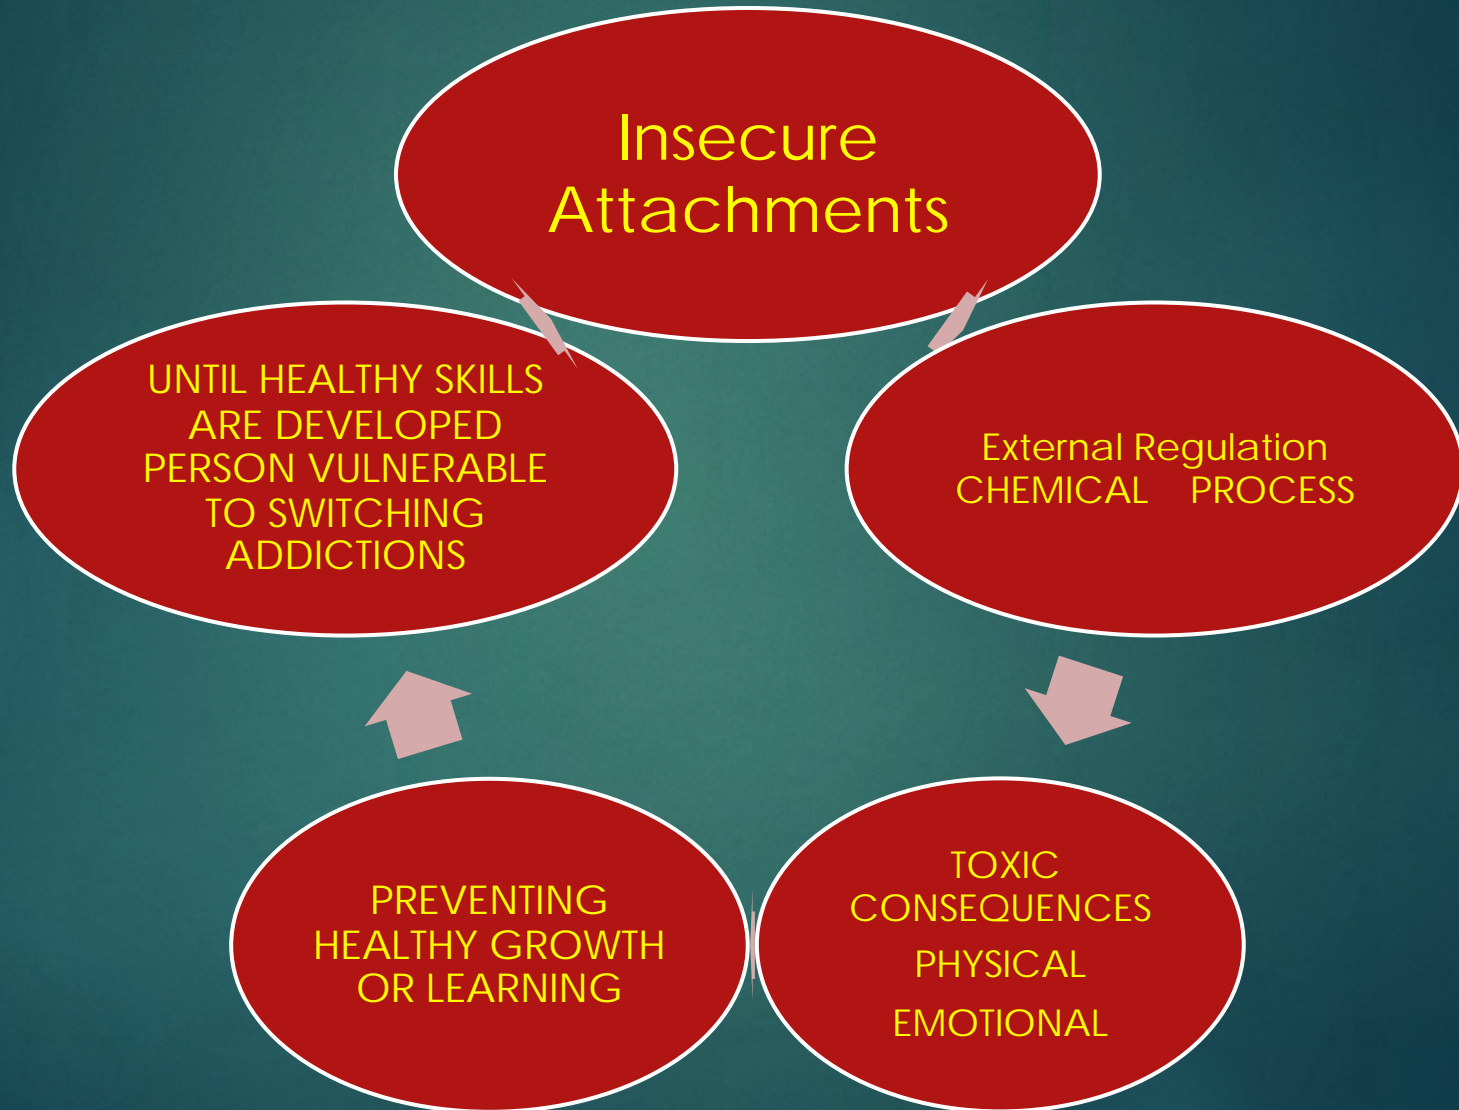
Insecure Attachments

External Regulation
CHEMICAL PROCESS

TOXIC CONSEQUENCES
PHYSICAL
EMOTIONAL

PREVENTING HEALTHY GROWTH OR LEARNING

UNTIL HEALTHY SKILLS ARE DEVELOPED PERSON VULNERABLE TO SWITCHING ADDICTIONS